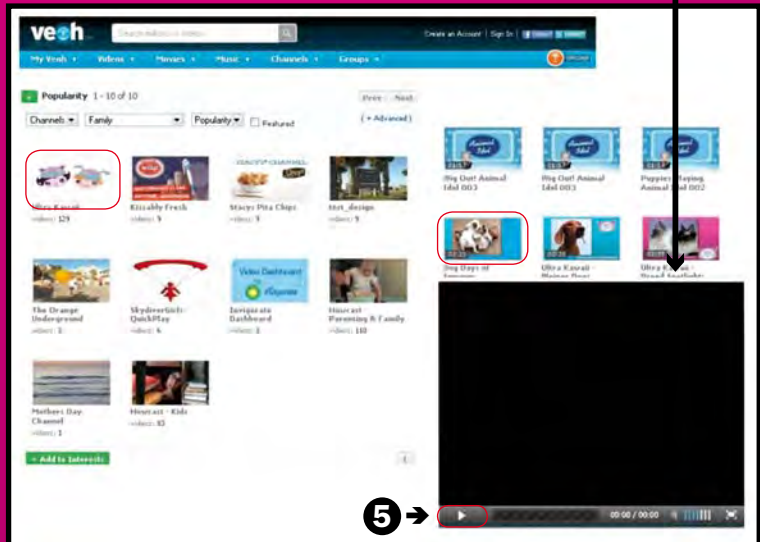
veoh
Search videos
Create an Account | Sign In
My Veoh • Videos • Movies • Music • Channels • Groups •
Popularity 1 - 10 of 10
Prev Next
Channels Family Popularity Featured
(+ Advanced)
Ultra Kawaii
videos: 129
Kissably Fresh
videos: 9
Stacys Pita Chips
videos: 9
test_design
videos: 9
The Orange Underground
videos: 2
SkydiverGirls - QuickPlay
videos: 6
Invigorate Dashboard
videos: 1
Howcast Parenting & Family
videos: 118
Mothers Day Channel
videos: 1
Howcast - Kids
videos: 85
+ Add to Interests
Dig Out! Animal Idol 003
Dig Out! Animal Idol 003
Puppies Playing Animal Idol 002
Dog Days of Summer
Ultra Kawaii - Wiener Dogs
Ultra Kawaii - Breed Spotlight:
5
00:00 / 00:00